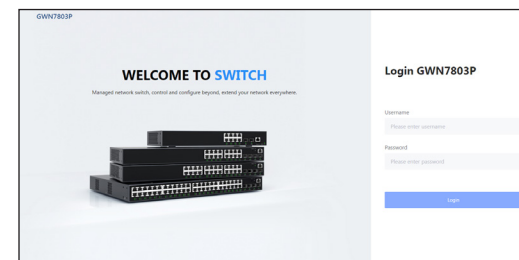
GWN7803P

WELCOME TO SWITCH

Managed network switch, control and configure beyond, extend your network everywhere.

Login GWN7803P

Username

Please enter username

Password

Please enter password

Login